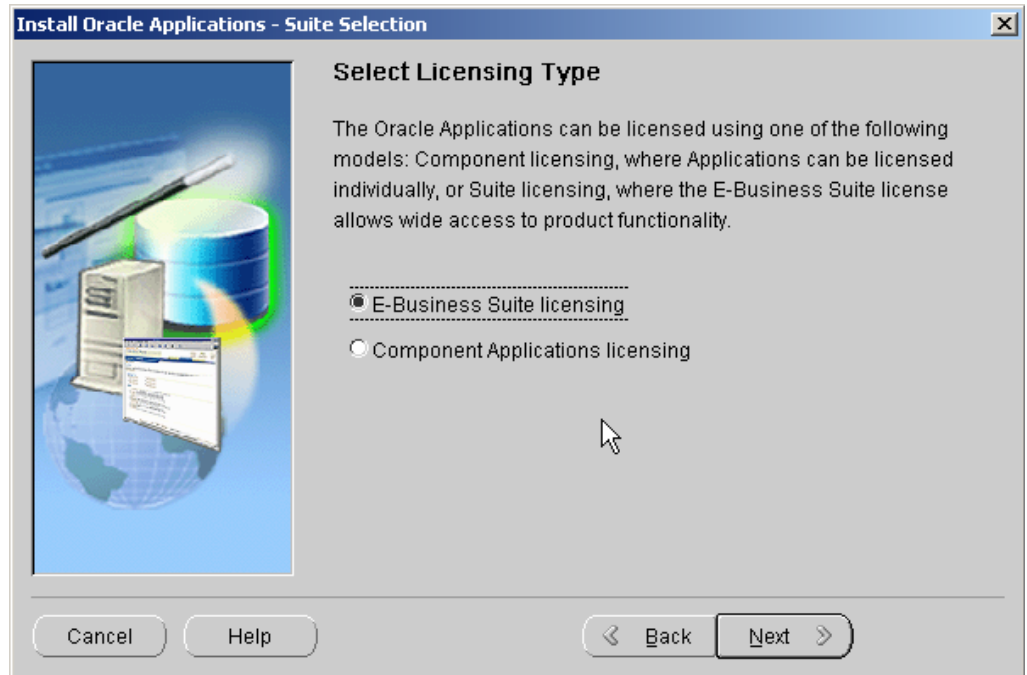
Install Oracle Applications - Suite Selection

Select Licensing Type

The Oracle Applications can be licensed using one of the following models: Component licensing, where Applications can be licensed individually, or Suite licensing, where the E-Business Suite license allows wide access to product functionality.

E-Business Suite licensing

Component Applications licensing

Cancel

Help

Back

Next